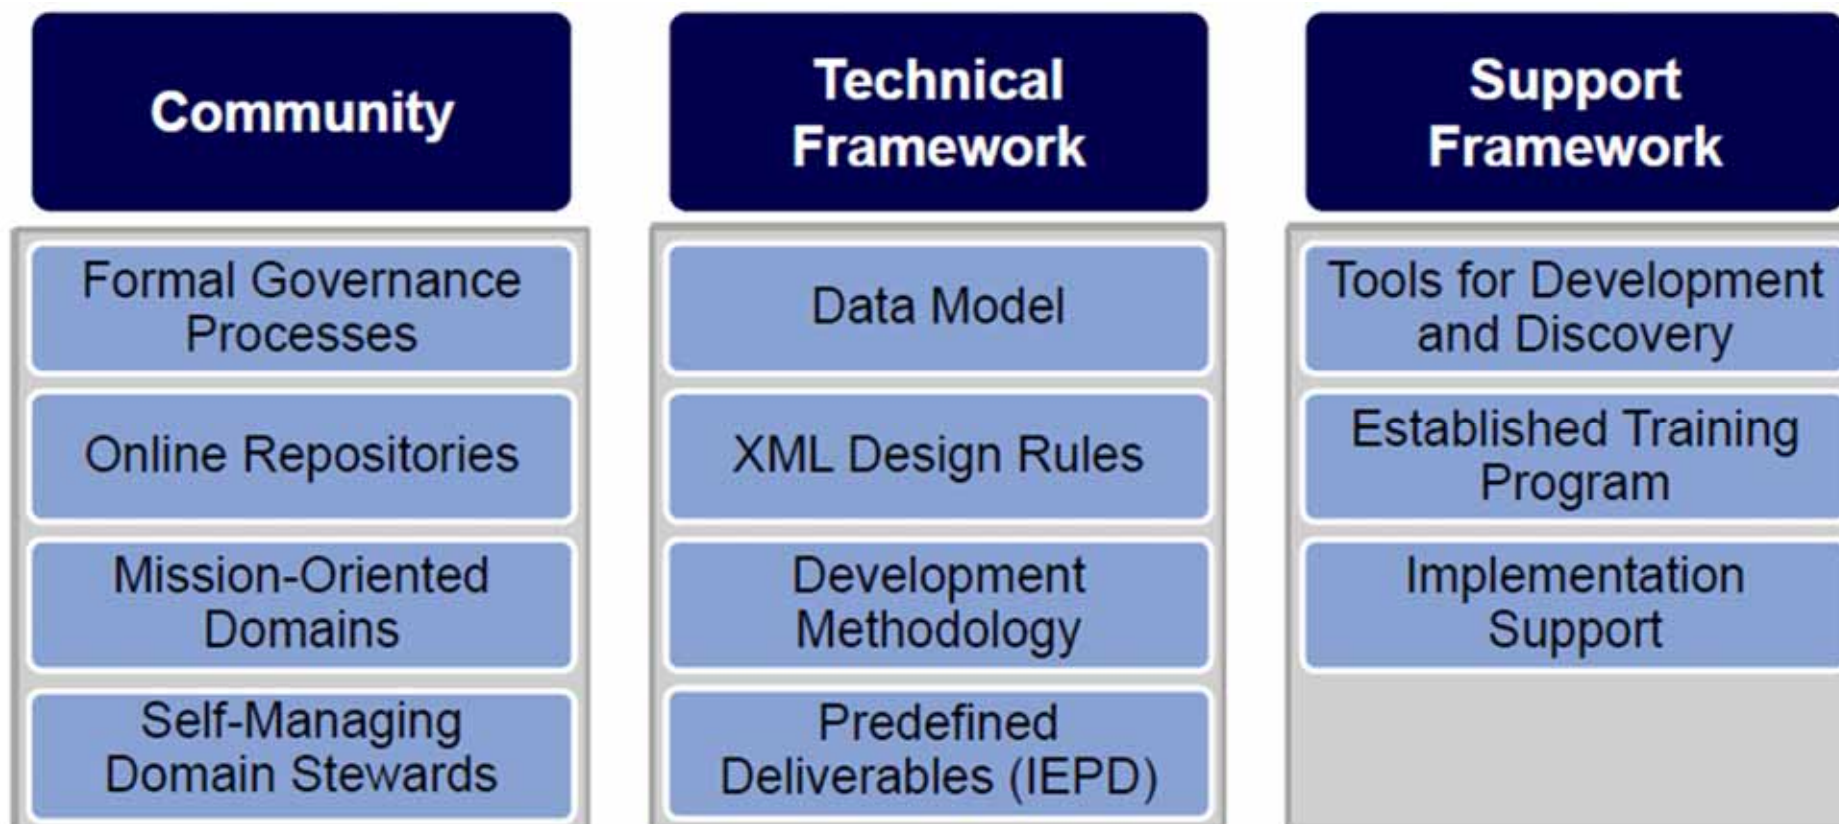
Community

Formal Governance Processes

Online Repositories

Mission-Oriented Domains

Self-Managing Domain Stewards

Technical Framework

Data Model

XML Design Rules

Development Methodology

Predefined Deliverables (IEPD)

Support Framework

Tools for Development and Discovery

Established Training Program

Implementation Support